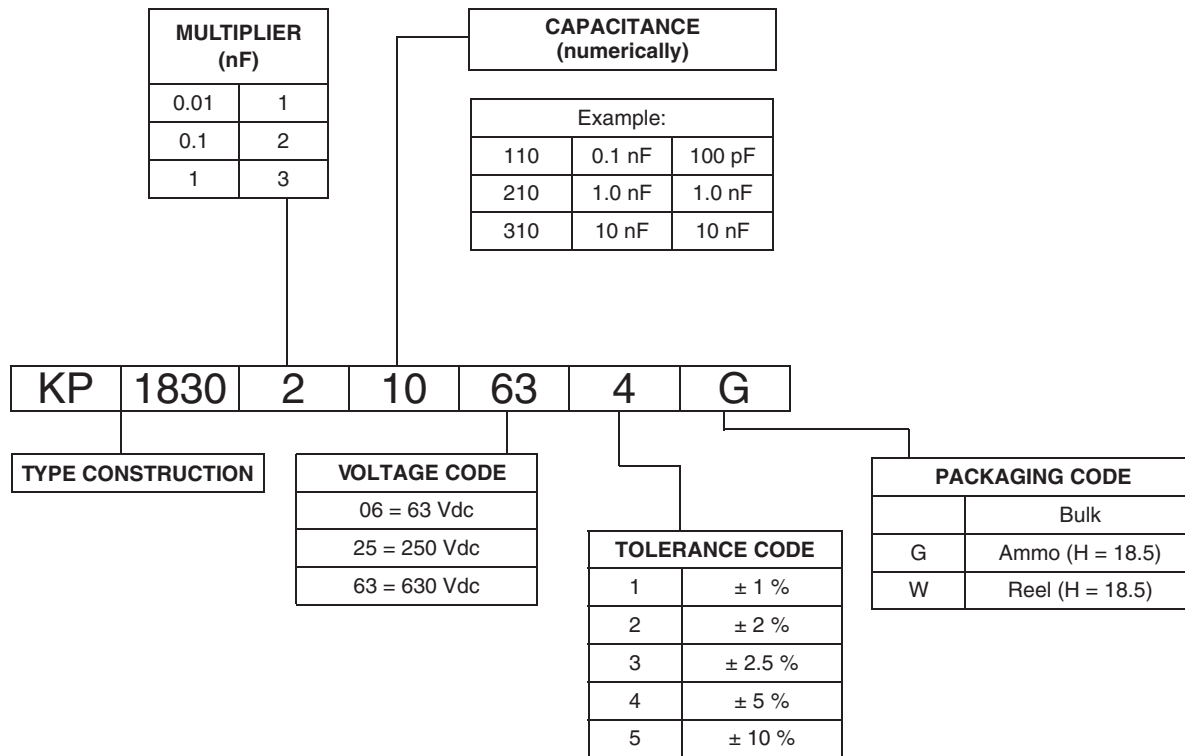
| MULTIPLIER (nF) | |
|---|---|
| 0.01 | 1 |
| 0.1 | 2 |
| 1 | 3 |

CAPACITANCE (numerically)

| Example: | | |
|---|---|---|
| 110 | 0.1 nF | 100 pF |
| 210 | 1.0 nF | 1.0 nF |
| 310 | 10 nF | 10 nF |

| KP | 1830 | 2 | 10 | 63 | 4 | G |
|---|---|---|---|---|---|---|

TYPE CONSTRUCTION

| VOLTAGE CODE |
|---|
| 06 = 63 Vdc |
| 25 = 250 Vdc |
| 63 = 630 Vdc |

| TOLERANCE CODE | |
|---|---|
| 1 | ± 1 % |
| 2 | ± 2 % |
| 3 | ± 2.5 % |
| 4 | ± 5 % |
| 5 | ± 10 % |

| PACKAGING CODE | |
|---|---|
| | Bulk |
| G | Ammo (H = 18.5) |
| W | Reel (H = 18.5) |